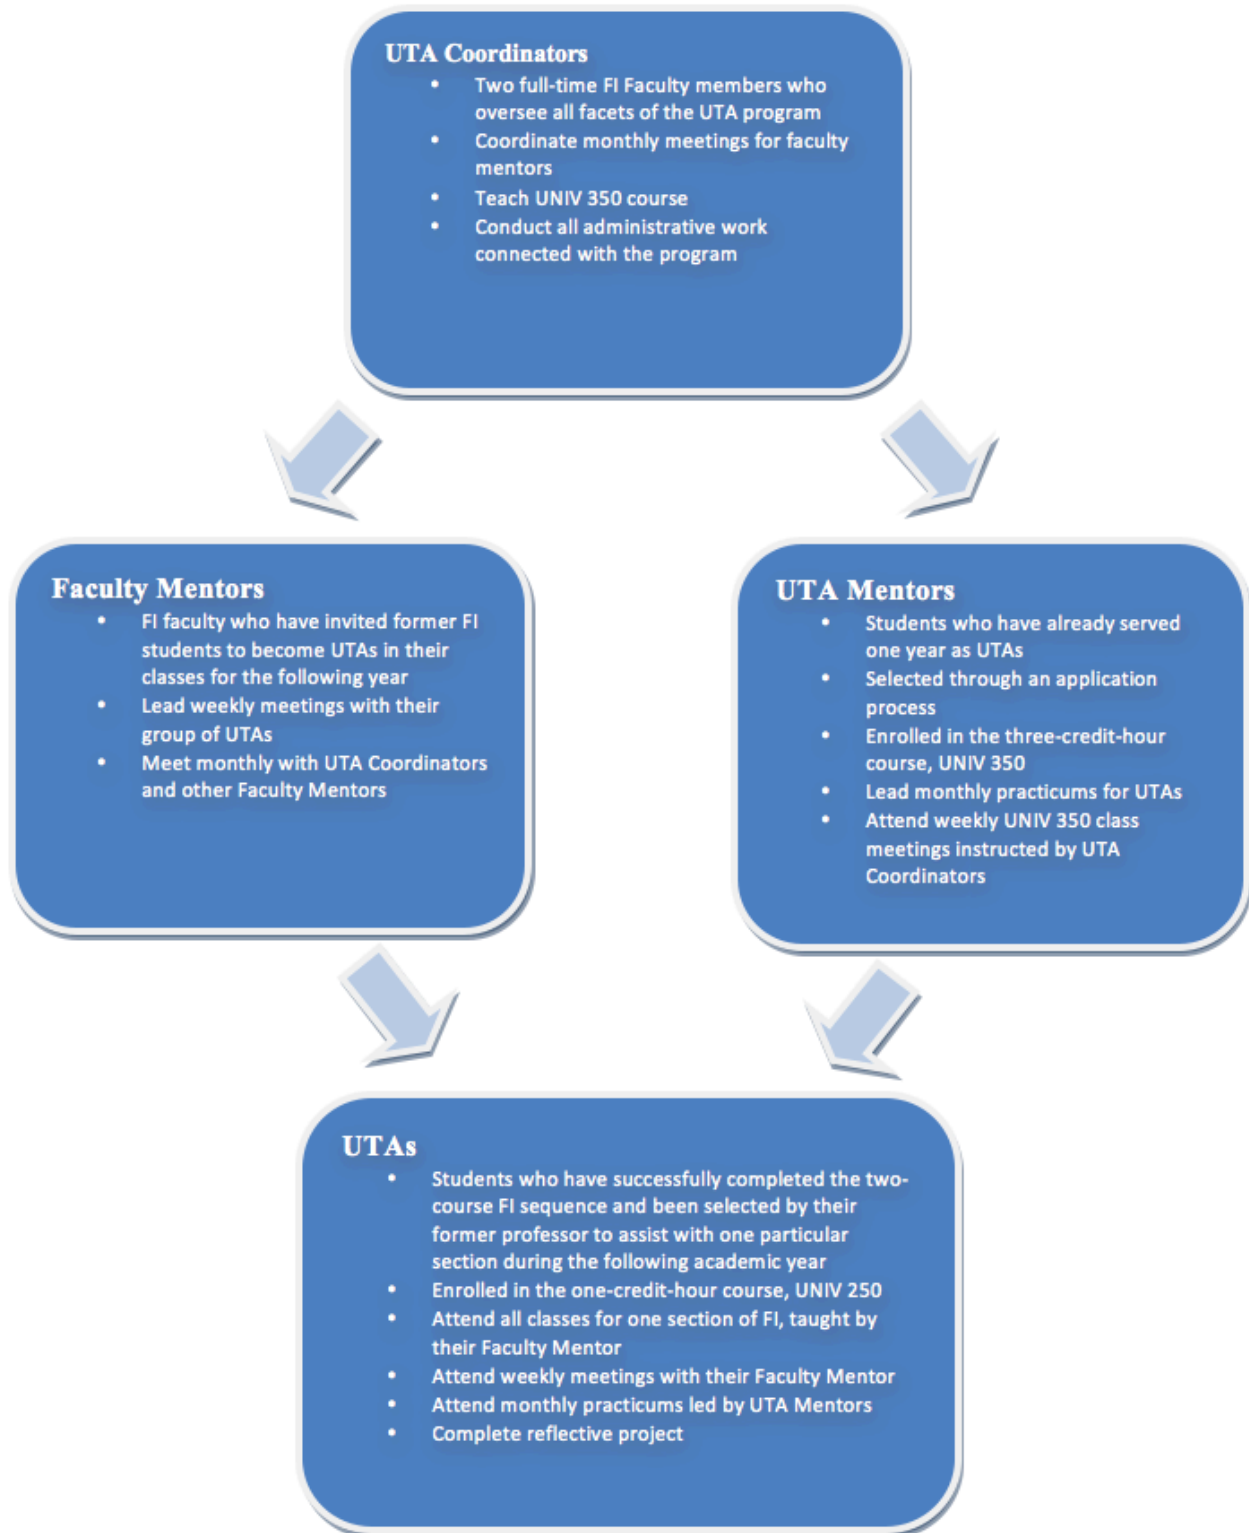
UTA Coordinators

- Two full-time FI Faculty members who oversee all facets of the UTA program
- Coordinate monthly meetings for faculty mentors
- Teach UNIV 350 course
- Conduct all administrative work connected with the program

Faculty Mentors

- FI faculty who have invited former FI students to become UTAs in their classes for the following year
- Lead weekly meetings with their group of UTAs
- Meet monthly with UTA Coordinators and other Faculty Mentors

UTA Mentors

- Students who have already served one year as UTAs
- Selected through an application process
- Enrolled in the three-credit-hour course, UNIV 350
- Lead monthly practicums for UTAs
- Attend weekly UNIV 350 class meetings instructed by UTA Coordinators

UTAs

- Students who have successfully completed the two-course FI sequence and been selected by their former professor to assist with one particular section during the following academic year
- Enrolled in the one-credit-hour course, UNIV 250
- Attend all classes for one section of FI, taught by their Faculty Mentor
- Attend weekly meetings with their Faculty Mentor
- Attend monthly practicums led by UTA Mentors
- Complete reflective project